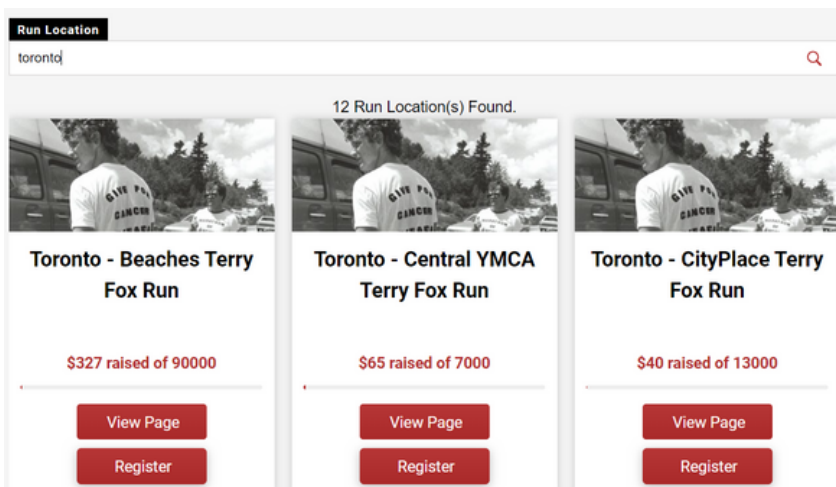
Run Location

toronto

12 Run Location(s) Found.

GIVE YOUR CANCER

Toronto - Beaches Terry Fox Run

$327 raised of 90000

View Page

Register

GIVE YOUR CANCER

Toronto - Central YMCA Terry Fox Run

$65 raised of 7000

View Page

Register

GIVE YOUR CANCER

Toronto - CityPlace Terry Fox Run

$40 raised of 13000

View Page

Register